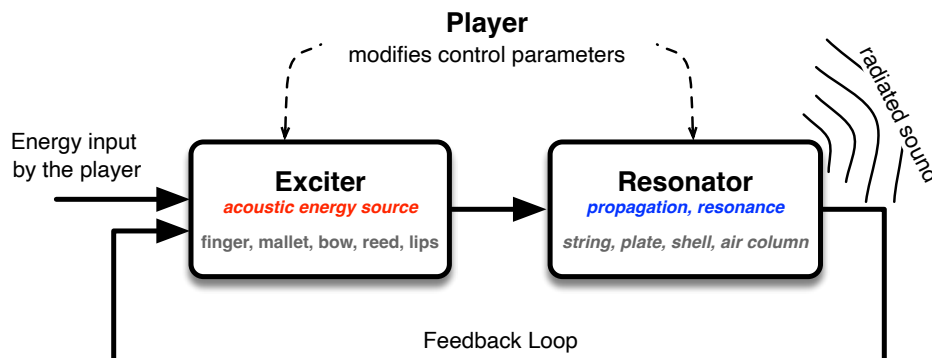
Player
modifies control parameters

Energy input by the player

Exciter
acoustic energy source
finger, mallet, bow, reed, lips

Resonator
propagation, resonance
string, plate, shell, air column

radiated sound

Feedback Loop